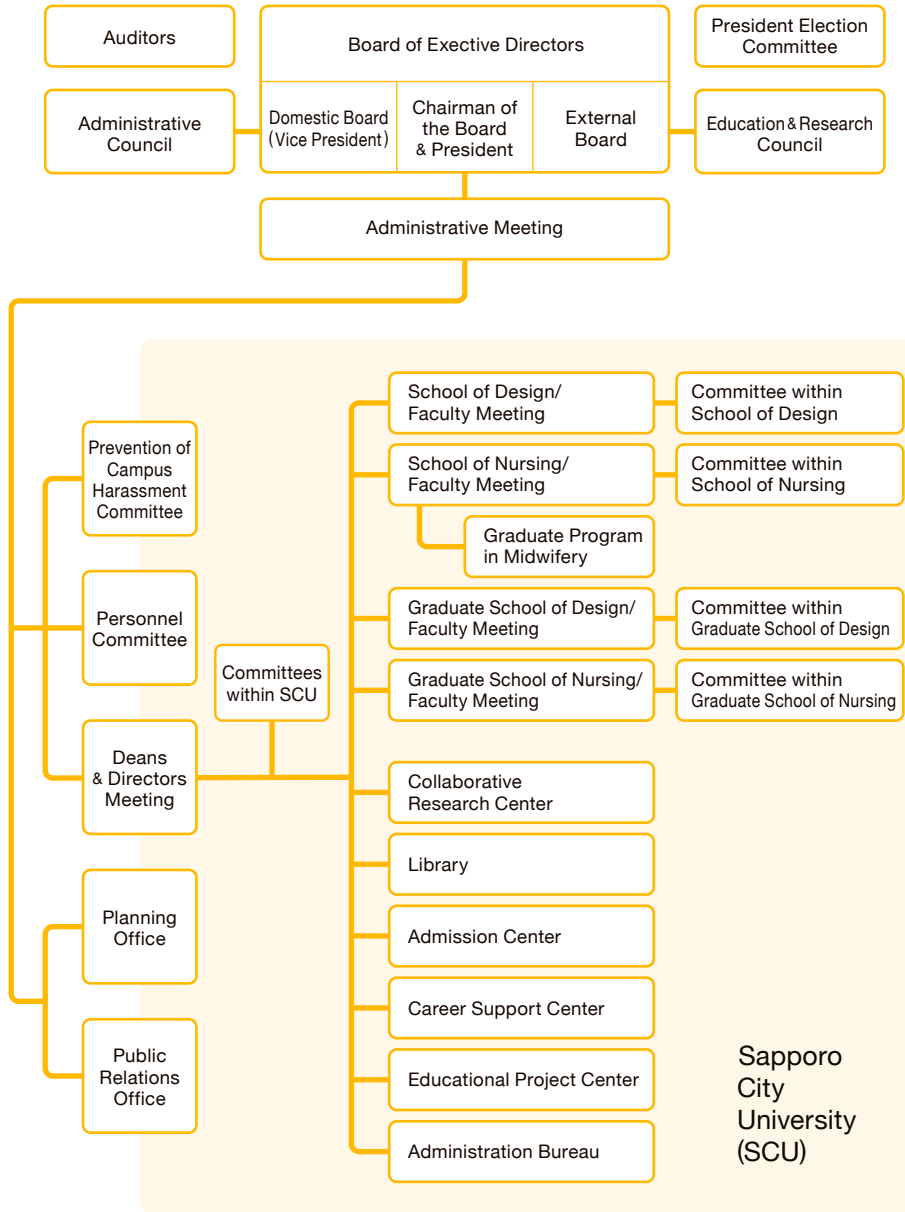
Auditors

Board of Exective Directors

President Election Committee

Administrative Council

Domestic Board (Vice President)

Chairman of the Board & President

External Board

Education & Research Council

Administrative Meeting

School of Design/ Faculty Meeting

Committee within School of Design

School of Nursing/ Faculty Meeting

Committee within School of Nursing

Prevention of Campus Harassment Committee

Graduate Program in Midwifery

Graduate School of Design/ Faculty Meeting

Committee within Graduate School of Design

Personnel Committee

Committees within SCU

Graduate School of Nursing/ Faculty Meeting

Committee within Graduate School of Nursing

Deans & Directors Meeting

Collaborative Research Center

Library

Planning Office

Admission Center

Career Support Center

Public Relations Office

Educational Project Center

Sapporo City University (SCU)

Administration Bureau